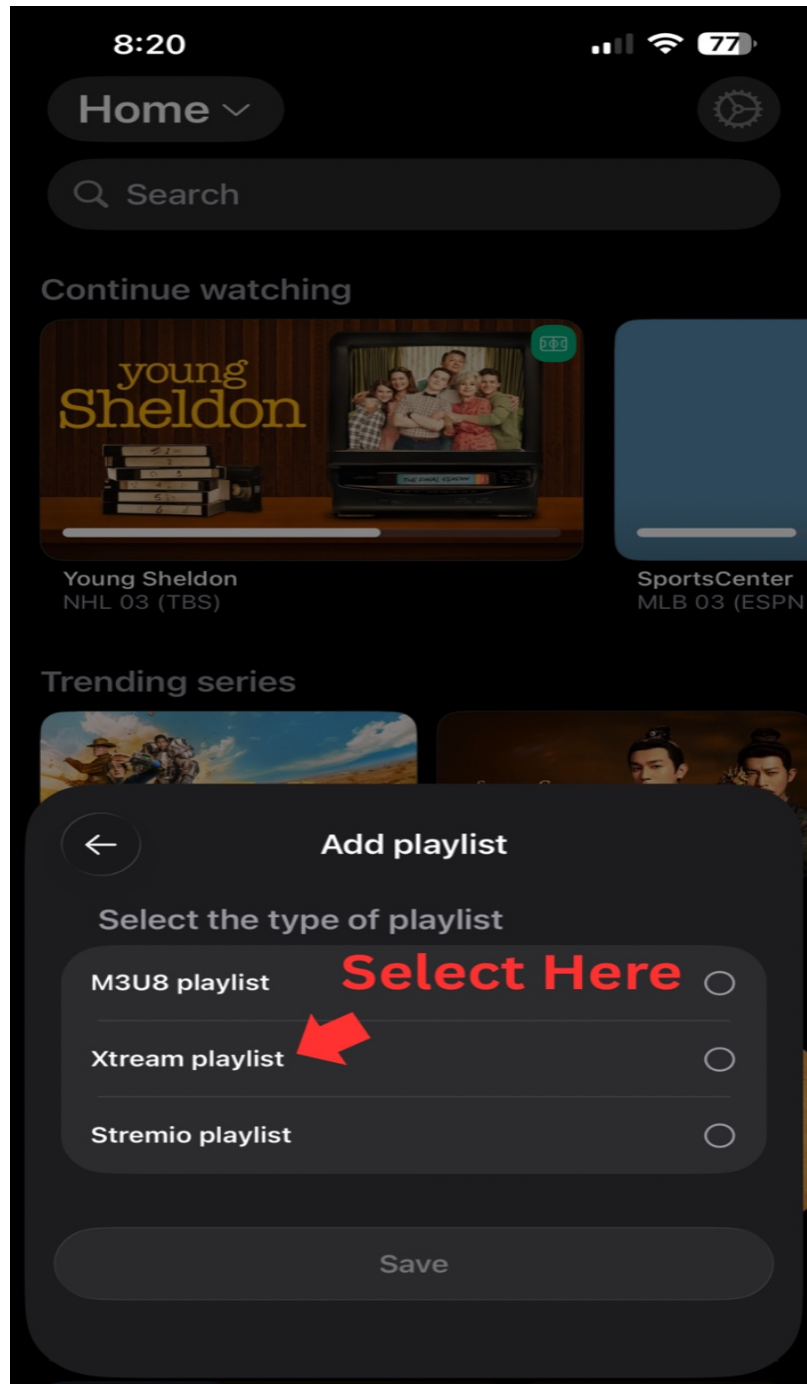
8:20

77

Home

Search

Continue watching

young Sheldon

Young Sheldon
NHL 03 (TBS)

SportsCenter
MLB 03 (ESPN

Trending series

Add playlist

Select the type of playlist

M3U8 playlist

Select Here

Xtream playlist

Stremio playlist

Save